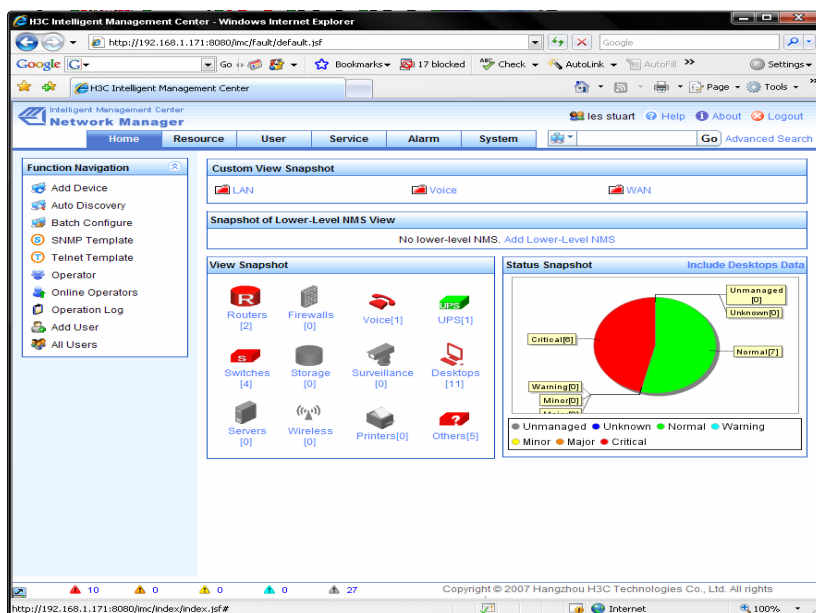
H3C Intelligent Management Center - Windows Internet Explorer

http://192.168.1.171:8080/imc/fault/default.jsf

Google

Google Go Bookmarks 17 blocked Check AutoLink AutoFill Settings

H3C Intelligent Management Center

Page Tools

Intelligent Management Center
Network Manager

les stuart Help About Logout

Home Resource User Service Alarm System Go Advanced Search

Function Navigation

Add Device
Auto Discovery
Batch Configure
SNMP Template
Telnet Template
Operator
Online Operators
Operation Log
Add User
All Users

Custom View Snapshot

LAN Voice WAN

Snapshot of Lower-Level NMS View

No lower-level NMS. Add Lower-Level NMS

View Snapshot

Routers [2]
Firewalls [0]
Voice[1]
UPS[1]
Switches [4]
Storage [0]
Surveillance [0]
Desktops [11]
Servers [0]
Wireless [0]
Printers[0]
Others[5]

Status Snapshot Include Desktops Data

Unmanaged [0]
Unknown[0]
Critical[6]
Normal[7]
Warning[0]
Minor[0]
Major[0]

Unmanaged Unknown Normal Warning
Minor Major Critical

10 0 0 0 27

Copyright © 2007 Hangzhou H3C Technologies Co., Ltd. All rights

http://192.168.1.171:8080/imc/index/index.jsf#

Internet 100%